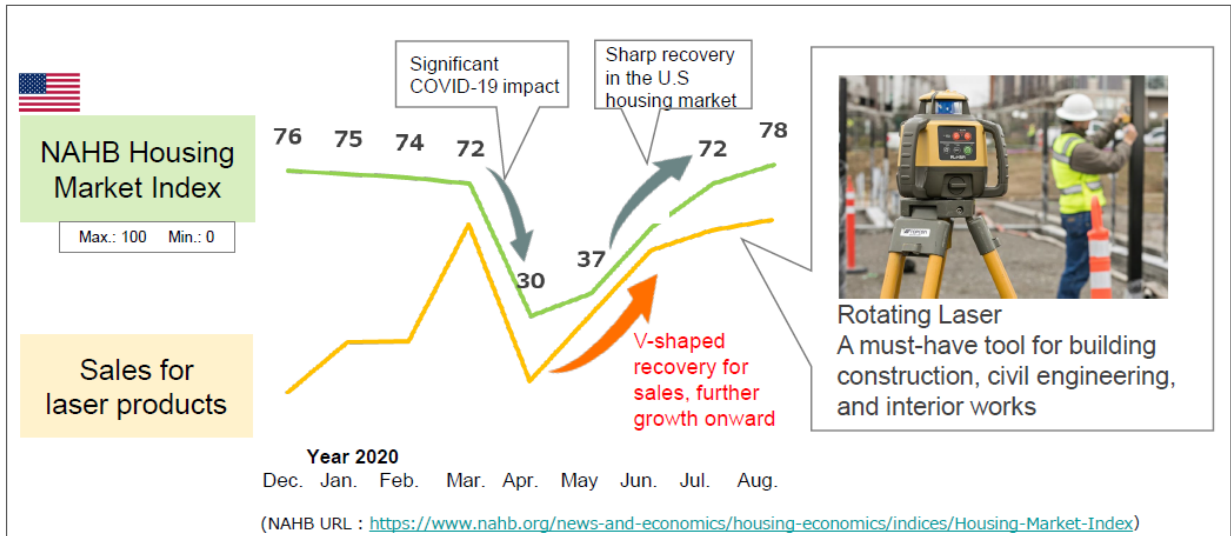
NAHB Housing Market Index

Max.: 100 Min.: 0

Significant COVID-19 impact

Sharp recovery in the U.S housing market

76 75 74 72 30 37 72 78

Sales for laser products

V-shaped recovery for sales, further growth onward

Year 2020
Dec. Jan. Feb. Mar. Apr. May Jun. Jul. Aug.

Rotating Laser
A must-have tool for building construction, civil engineering, and interior works

(NAHB URL：https://www.nahb.org/news-and-economics/housing-economics/indices/Housing-Market-Index)